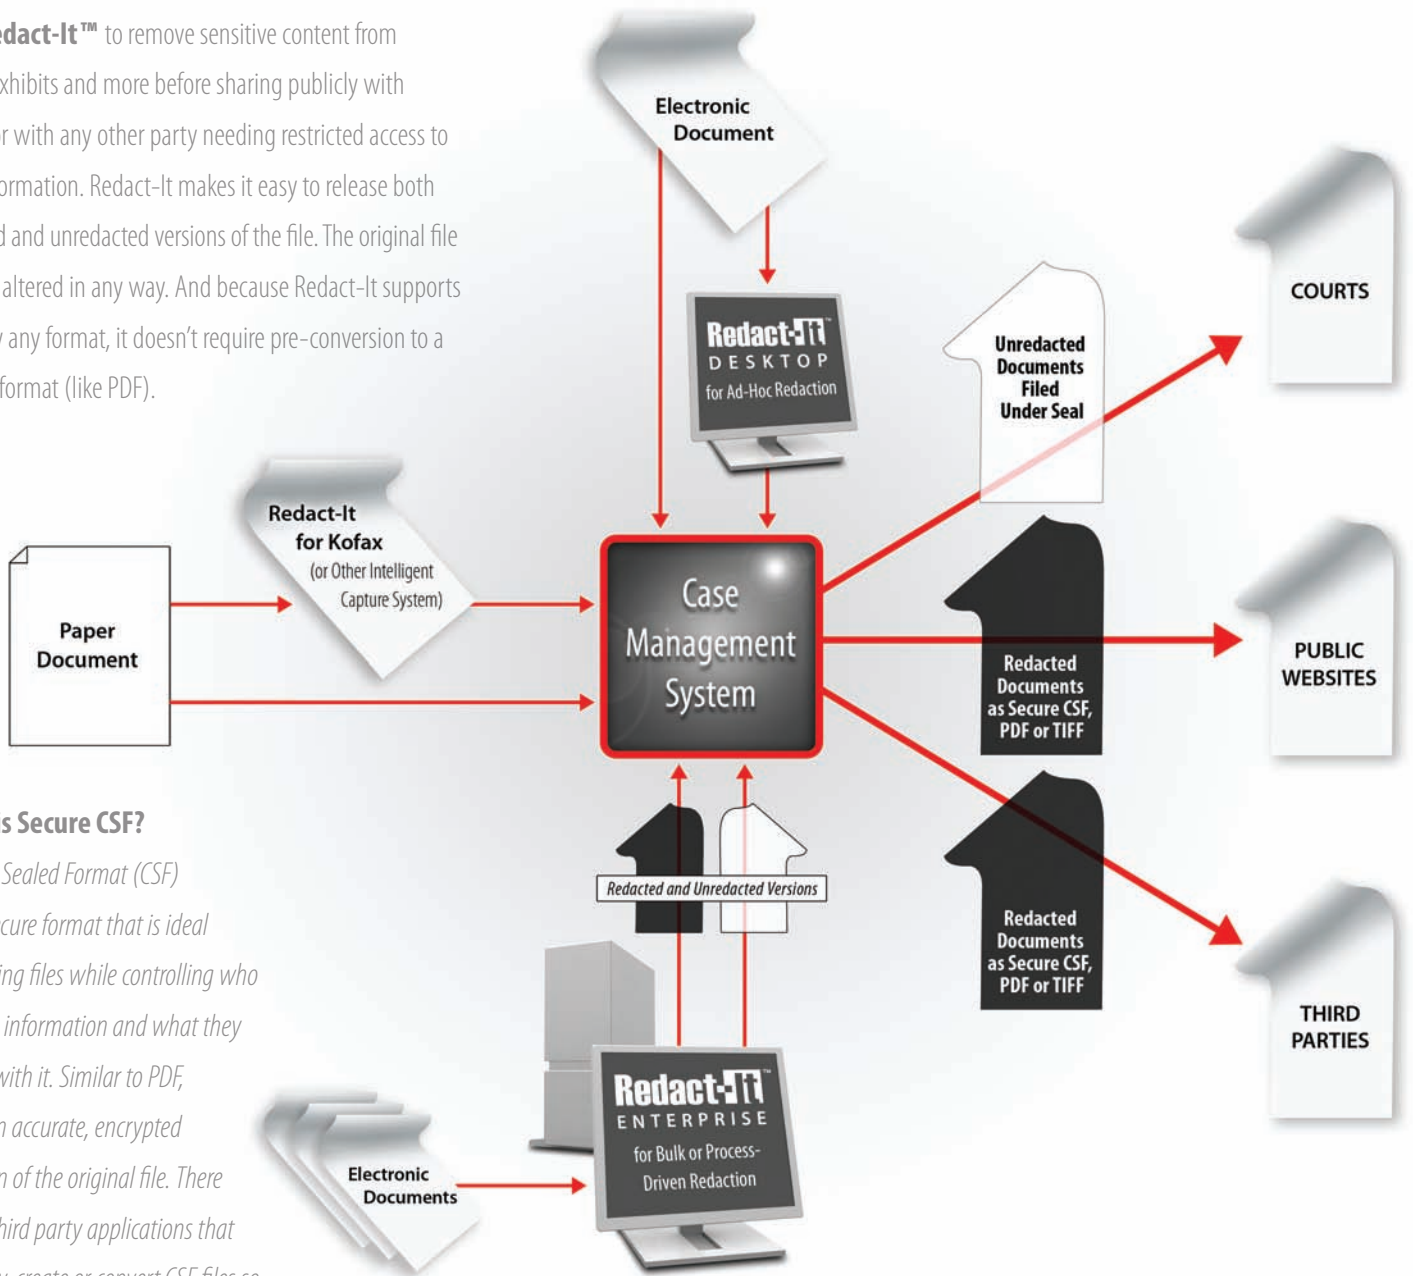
edact-It™ to remove sensitive content from xhibits and more before sharing publicly with r with any other party needing restricted access to ormation. Redact-It makes it easy to release both d and unredacted versions of the file. The original file altered in any way. And because Redact-It supports any format, it doesn't require pre-conversion to a format (like PDF).

s Secure CSF?

Sealed Format (CSF) cure format that is ideal ing files while controlling who information and what they with it. Similar to PDF, n accurate, encrypted n of the original file. There hird party applications that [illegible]

Electronic Document

Redact-It DESKTOP for Ad-Hoc Redaction

Redact-It for Kofax (or Other Intelligent Capture System)

Paper Document

Case Management System

Unredacted Documents Filed Under Seal

COURTS

Redacted Documents as Secure CSF, PDF or TIFF

PUBLIC WEBSITES

Redacted Documents as Secure CSF, PDF or TIFF

THIRD PARTIES

Redacted and Unredacted Versions

Redact-It ENTERPRISE for Bulk or Process-Driven Redaction

Electronic Documents